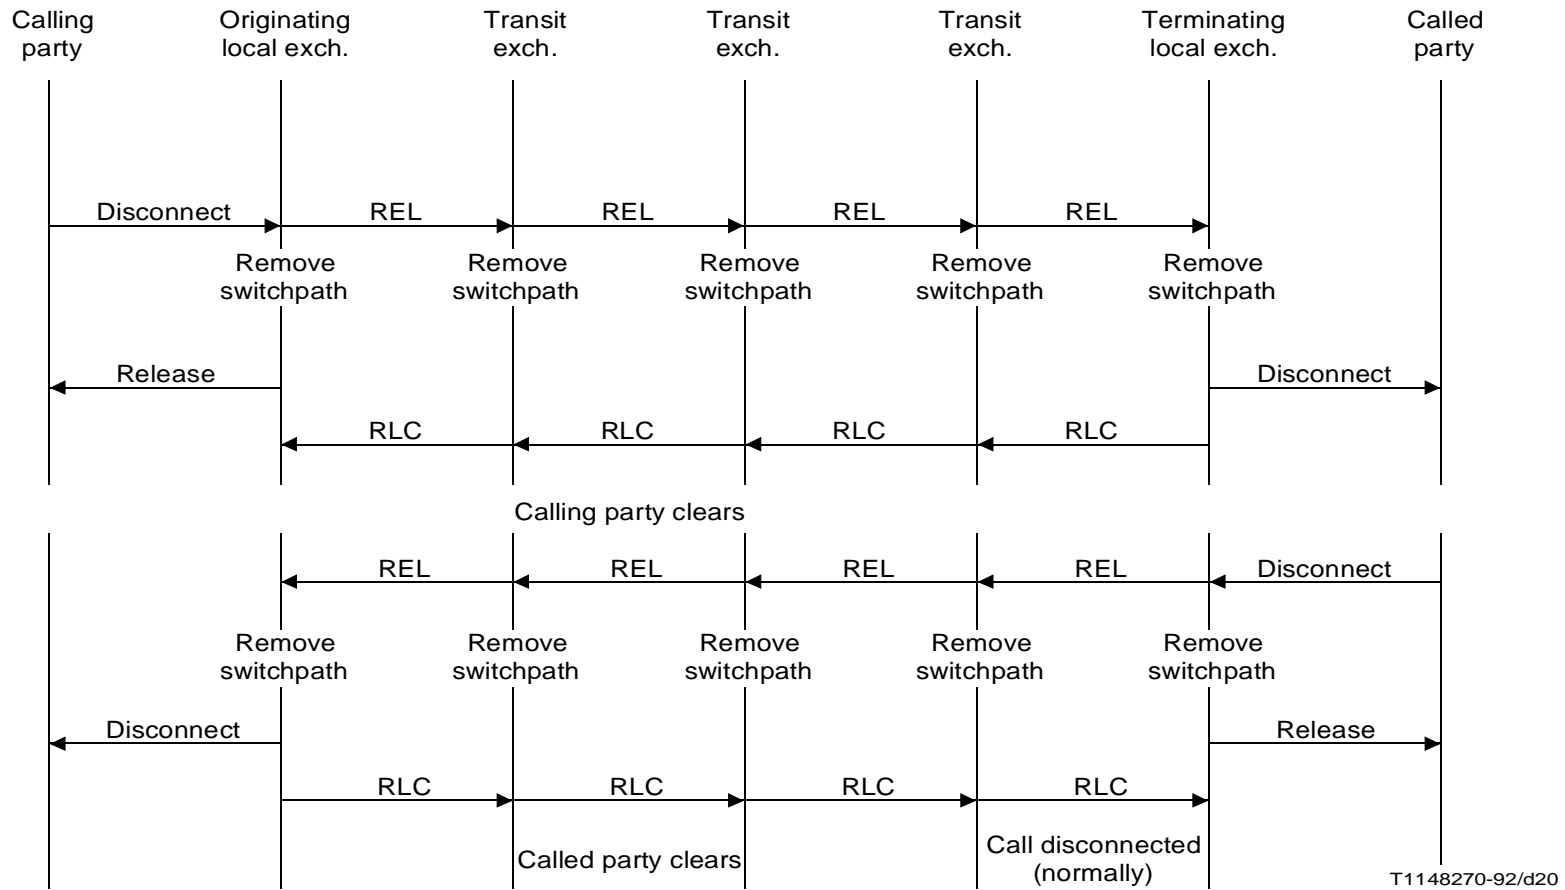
Calling party
Originating local exch.
Transit exch.
Transit exch.
Transit exch.
Terminating local exch.
Called party

Disconnect
REL
REL
REL
REL

Remove switchpath
Remove switchpath
Remove switchpath
Remove switchpath
Remove switchpath

Release
Disconnect

RLC
RLC
RLC
RLC

Calling party clears

REL
REL
REL
REL
Disconnect

Remove switchpath
Remove switchpath
Remove switchpath
Remove switchpath
Remove switchpath

Disconnect
Release

RLC
RLC
RLC
RLC

Called party clears

Call disconnected (normally)

T1148270-92/d20